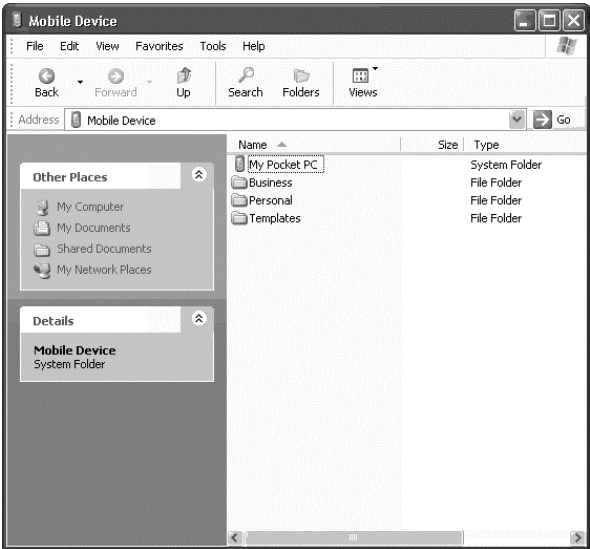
Mobile Device

File Edit View Favorites Tools Help

Back Forward Up Search Folders Views

Address Mobile Device Go

Other Places

My Computer
My Documents
Shared Documents
My Network Places

Details

Mobile Device
System Folder

| Name | Size | Type |
|---|---|---|
| My Pocket PC | | System Folder |
| Business | | File Folder |
| Personal | | File Folder |
| Templates | | File Folder |